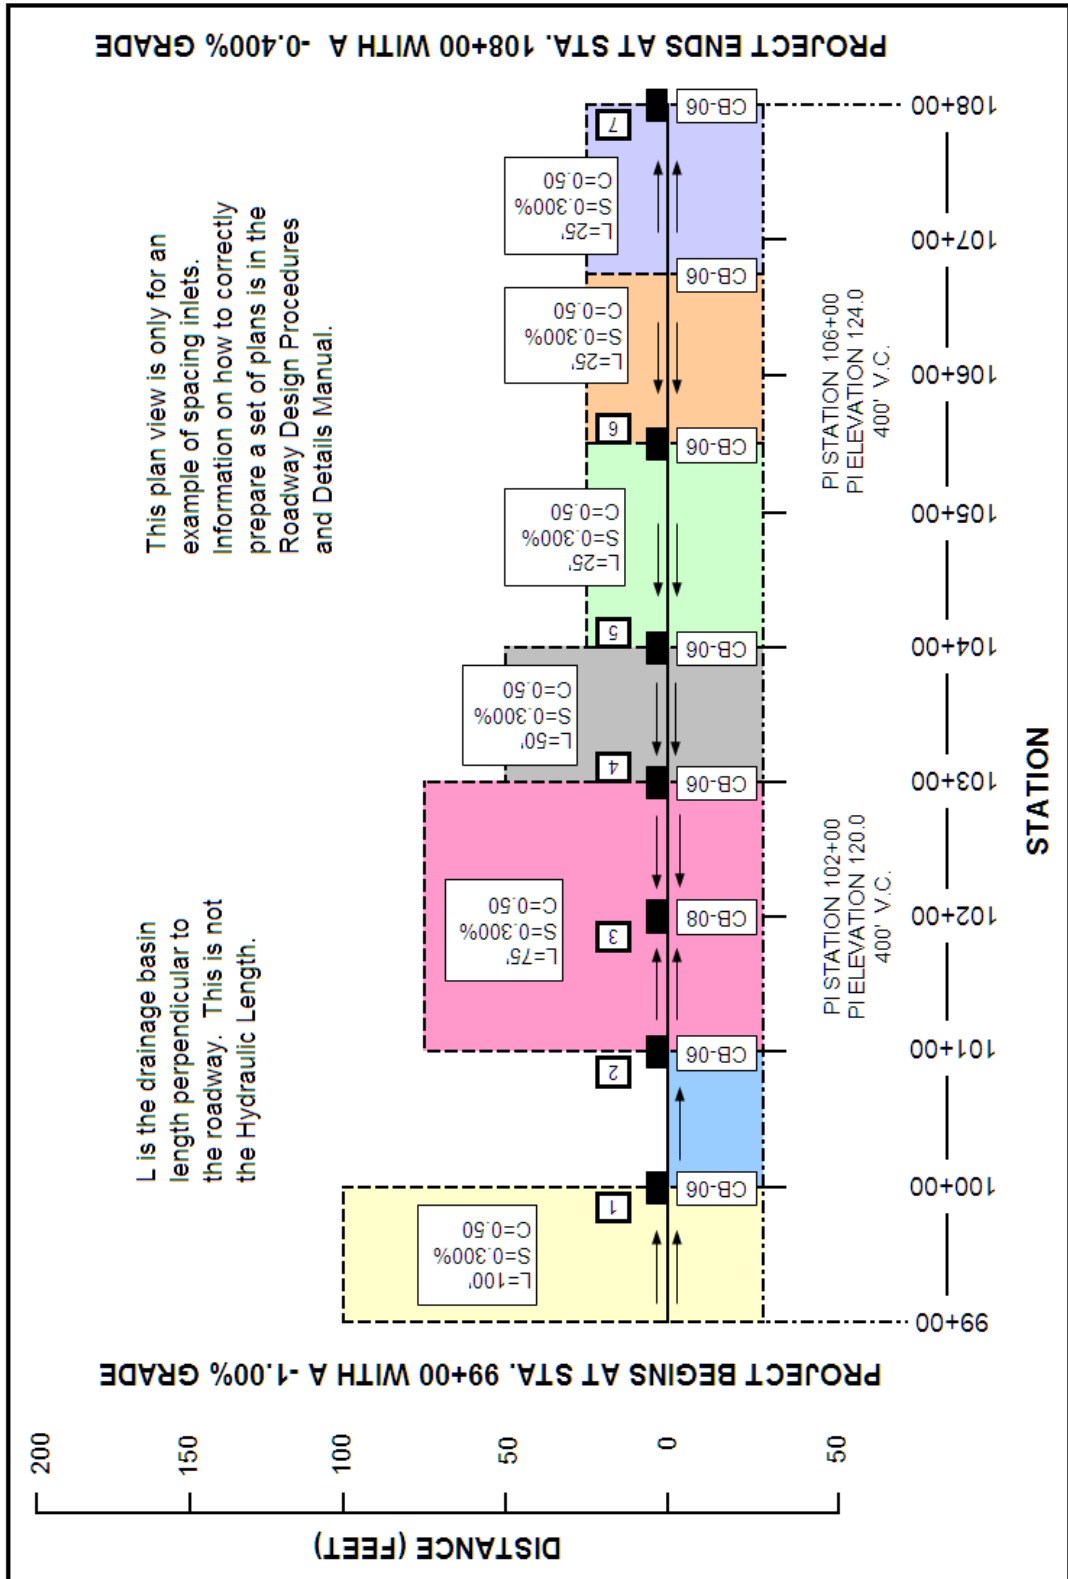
PROJECT BEGINS AT STA. 99+00 WITH A -1.00% GRADE

PROJECT ENDS AT STA. 108+00 WITH A -0.400% GRADE

L is the drainage basin length perpendicular to the roadway. This is not the Hydraulic Length.

This plan view is only for an example of spacing inlets. Information on how to correctly prepare a set of plans is in the Roadway Design Procedures and Details Manual.

L=100'
S=0.300%
C=0.50

L=75'
S=0.300%
C=0.50

L=50'
S=0.300%
C=0.50

L=25'
S=0.300%
C=0.50

L=25'
S=0.300%
C=0.50

L=25'
S=0.300%
C=0.50

1
2
3
4
5
6
7

CB-06
CB-06
CB-08
CB-06
CB-06
CB-06
CB-06

PI STATION 102+00
PI ELEVATION 120.0
400' V.C.

PI STATION 106+00
PI ELEVATION 124.0
400' V.C.

99+00
100+00
101+00
102+00
103+00
104+00
105+00
106+00
107+00
108+00

STATION

200
150
100
50
0
50

DISTANCE (FEET)